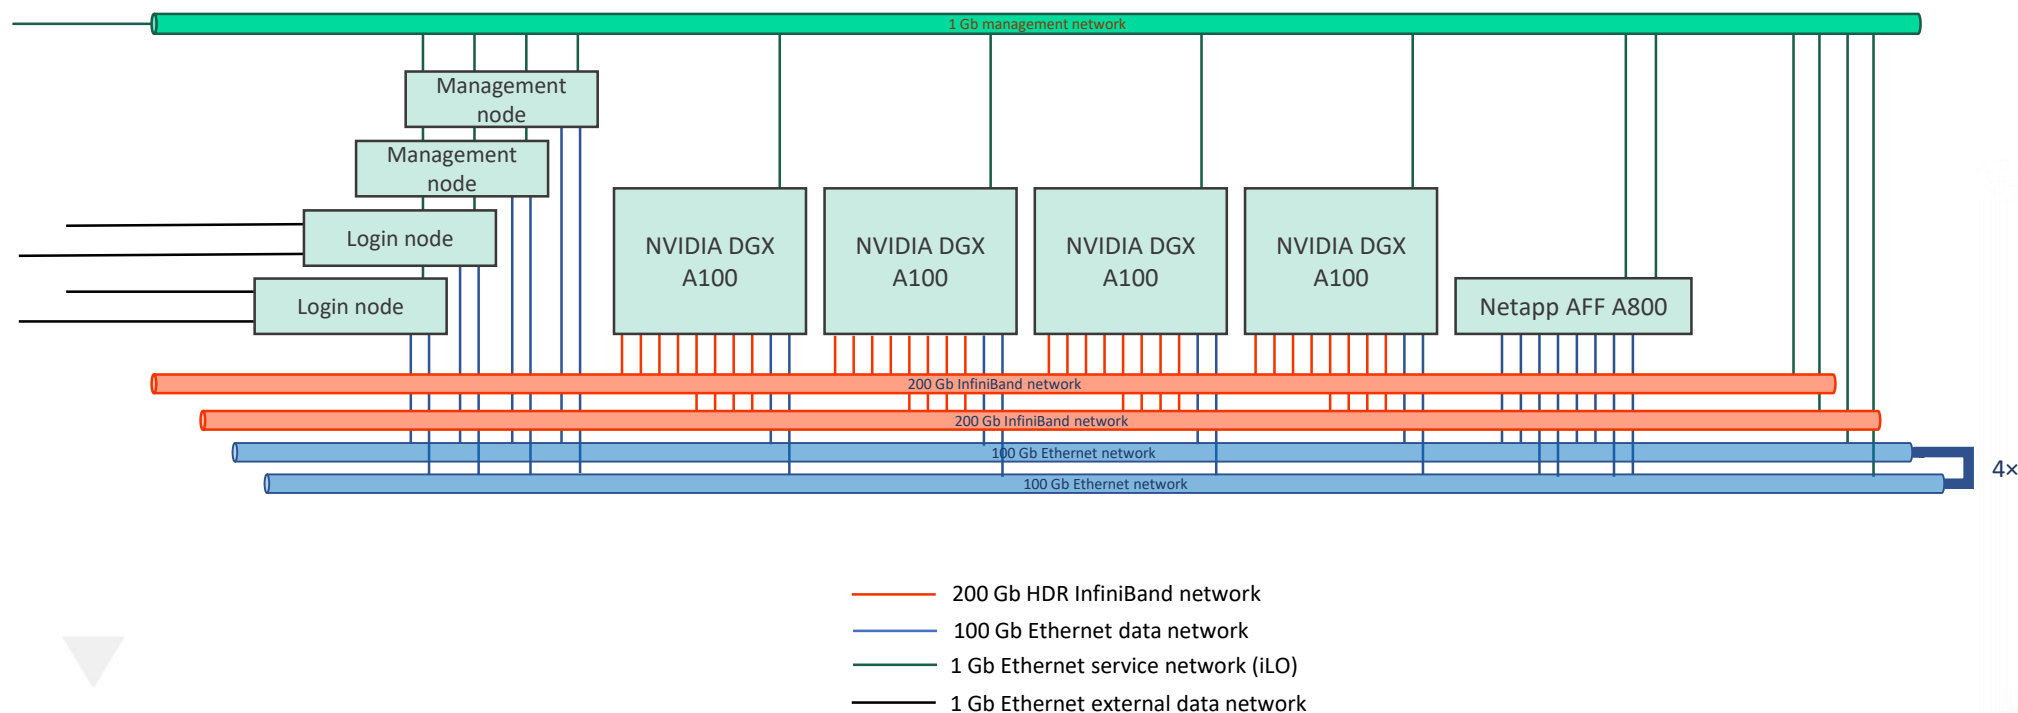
1 Gb management network

Management node

Management node

Login node

Login node

NVIDIA DGX A100

NVIDIA DGX A100

NVIDIA DGX A100

NVIDIA DGX A100

Netapp AFF A800

200 Gb InfiniBand network

200 Gb InfiniBand network

100 Gb Ethernet network

100 Gb Ethernet network

4×

200 Gb HDR InfiniBand network

100 Gb Ethernet data network

1 Gb Ethernet service network (iLO)

1 Gb Ethernet external data network